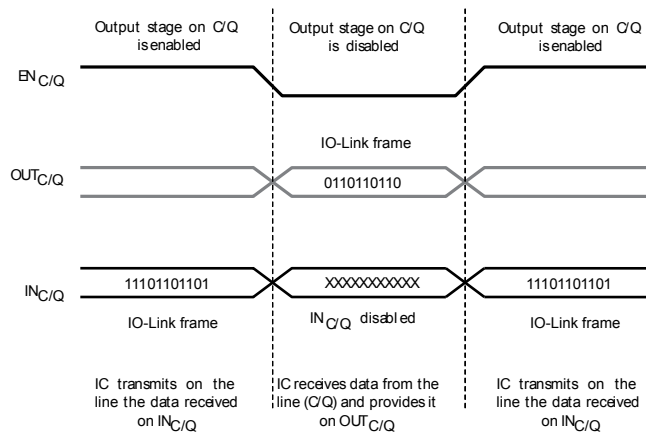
Output stage on C/Q is enabled

Output stage on C/Q is disabled

Output stage on C/Q is enabled

$EN_{C/Q}$

IO-Link frame

$OUT_{C/Q}$

0110110110

$IN_{C/Q}$

11101101101

XXXXXXXXXXX

11101101101

IO-Link frame

$IN_{C/Q}$ disabled

IO-Link frame

IC transmits on the line the data received on $IN_{C/Q}$

IC receives data from the line (C/Q) and provides it on $OUT_{C/Q}$

IC transmits on the line the data received on $IN_{C/Q}$